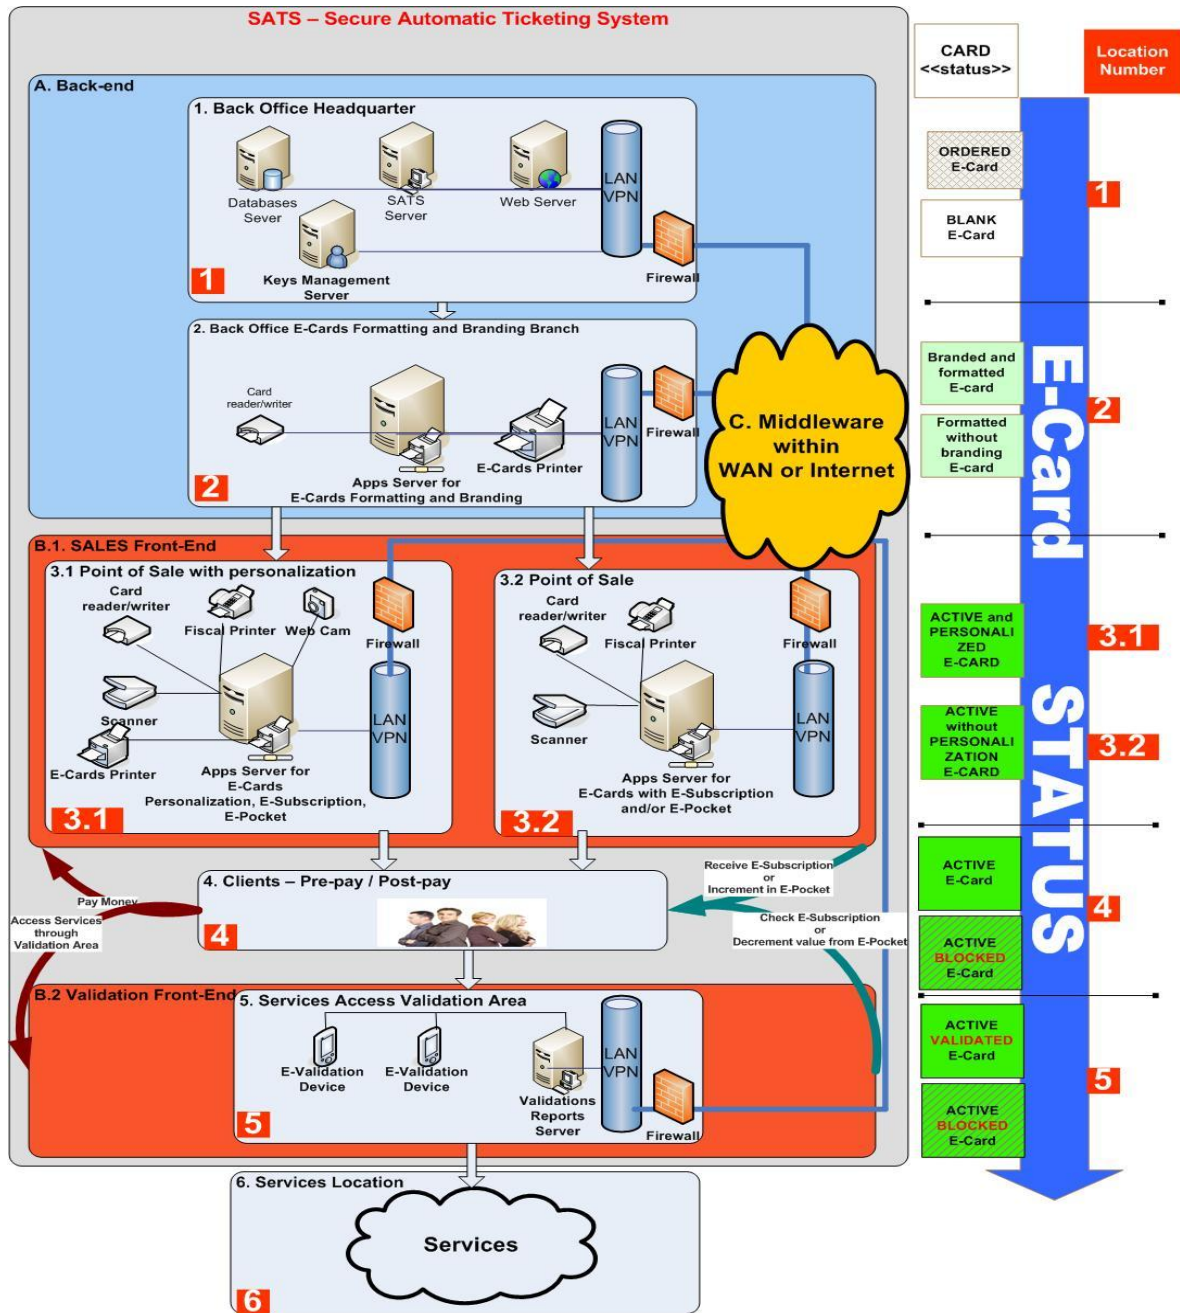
SATS – Secure Automatic Ticketing System

A. Back-end

1. Back Office Headquarter

Databases Sever

SATS Server

Web Server

LAN VPN

Keys Management Server

Firewall

1

2. Back Office E-Cards Formatting and Branding Branch

Card reader/writer

LAN VPN

Firewall

E-Cards Printer

Apps Server for E-Cards Formatting and Branding

2

C. Middleware within WAN or Internet

B.1. SALES Front-End

3.1 Point of Sale with personalization

Card reader/writer

Fiscal Printer

Web Cam

Firewall

Scanner

LAN VPN

E-Cards Printer

Apps Server for E-Cards Personalization, E-Subscription, E-Pocket

3.1

3.2 Point of Sale

Card reader/writer

Fiscal Printer

Firewall

Scanner

LAN VPN

Apps Server for E-Cards with E-Subscription and/or E-Pocket

3.2

Receive E-Subscription or Increment in E-Pocket

Pay Money

Access Services through Validation Area

4. Clients – Pre-pay / Post-pay

4

Check E-Subscription or Decrement value from E-Pocket

B.2 Validation Front-End

5. Services Access Validation Area

E-Validation Device

E-Validation Device

Validations Reports Server

LAN VPN

Firewall

5

6. Services Location

Services

6

CARD <<status>>

Location Number

ORDERED E-Card

BLANK E-Card

1

Branded and formatted E-card

Formatted without branding E-card

2

E-Card STATUS

ACTIVE and PERSONALIZED E-CARD

3.1

ACTIVE without PERSONALIZATION E-CARD

3.2

ACTIVE E-Card

ACTIVE BLOCKED E-Card

4

ACTIVE VALIDATED E-Card

ACTIVE BLOCKED E-Card

5